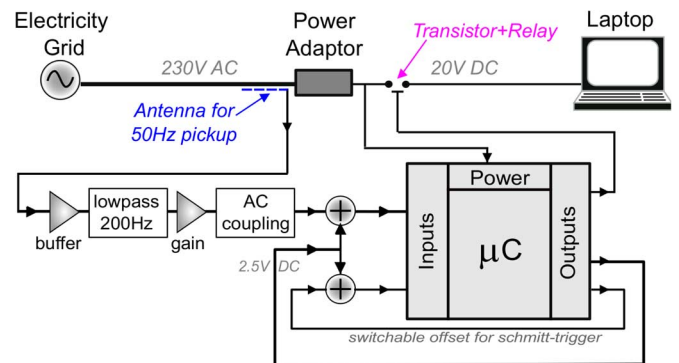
Electricity Grid

Power Adaptor

Transistor+Relay

Laptop

230V AC

20V DC

Antenna for 50Hz pickup

buffer

lowpass 200Hz

gain

AC coupling

2.5V DC

Power

Inputs

μC

Outputs

switchable offset for schmitt-trigger